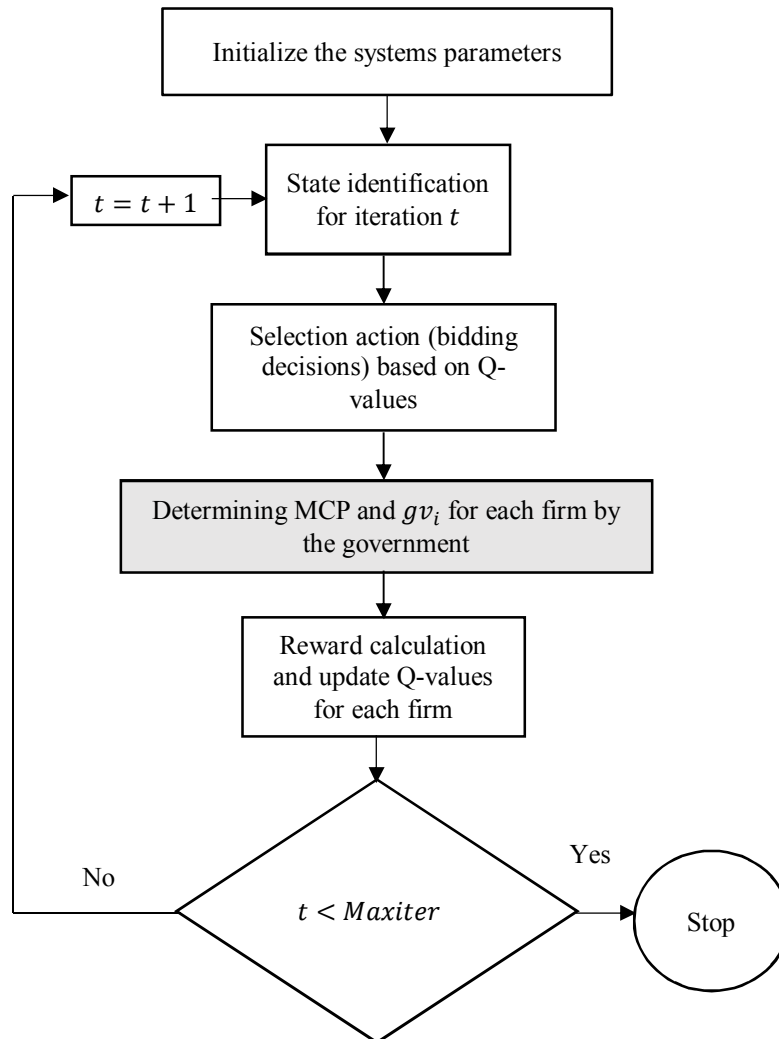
Initialize the systems parameters

$t = t + 1$

State identification for iteration $t$

Selection action (bidding decisions) based on Q-values

Determining MCP and $gv_i$ for each firm by the government

Reward calculation and update Q-values for each firm

No

$t < Maxiter$

Yes

Stop